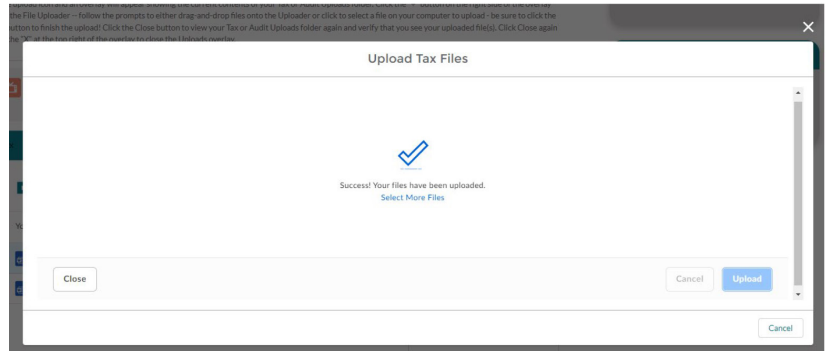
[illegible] the File Uploader -- follow the prompts to either drag-and-drop files onto the Uploader or click to select a file on your computer to upload - be sure to click the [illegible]utton to finish the upload! Click the Close button to view your Tax or Audit Uploads folder again and verify that you see your uploaded file(s). Click Close again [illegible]

Upload Tax Files

Success! Your files have been uploaded.
Select More Files

Close

Cancel

Upload

Cancel